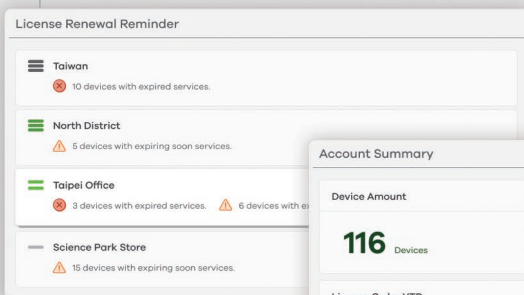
License Renewal Reminder

Taiwan

10 devices with expired services.

North District

5 devices with expiring soon services.

Taipei Office

3 devices with expired services. 6 devices with ex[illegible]

Science Park Store

15 devices with expiring soon services.

Account Summary

Device Amount

116 Devices

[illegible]